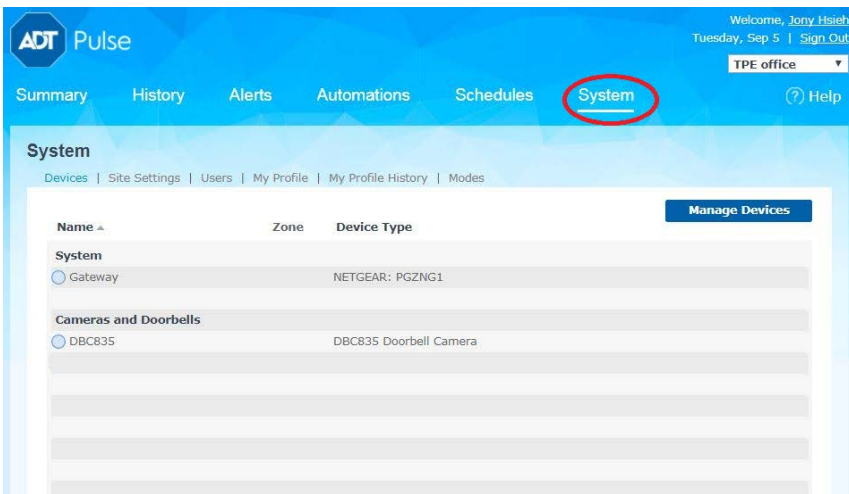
ADT Pulse

Welcome, Jony Hsieh
Tuesday, Sep 5 | Sign Out
TPE office

Summary History Alerts Automations Schedules System ? Help

System

Devices | Site Settings | Users | My Profile | My Profile History | Modes

Manage Devices

| Name ▲ | Zone | Device Type |
|---|---|---|
| System | | |
| Gateway | | NETGEAR: PGZNG1 |
| Cameras and Doorbells | | |
| DBC835 | | DBC835 Doorbell Camera |